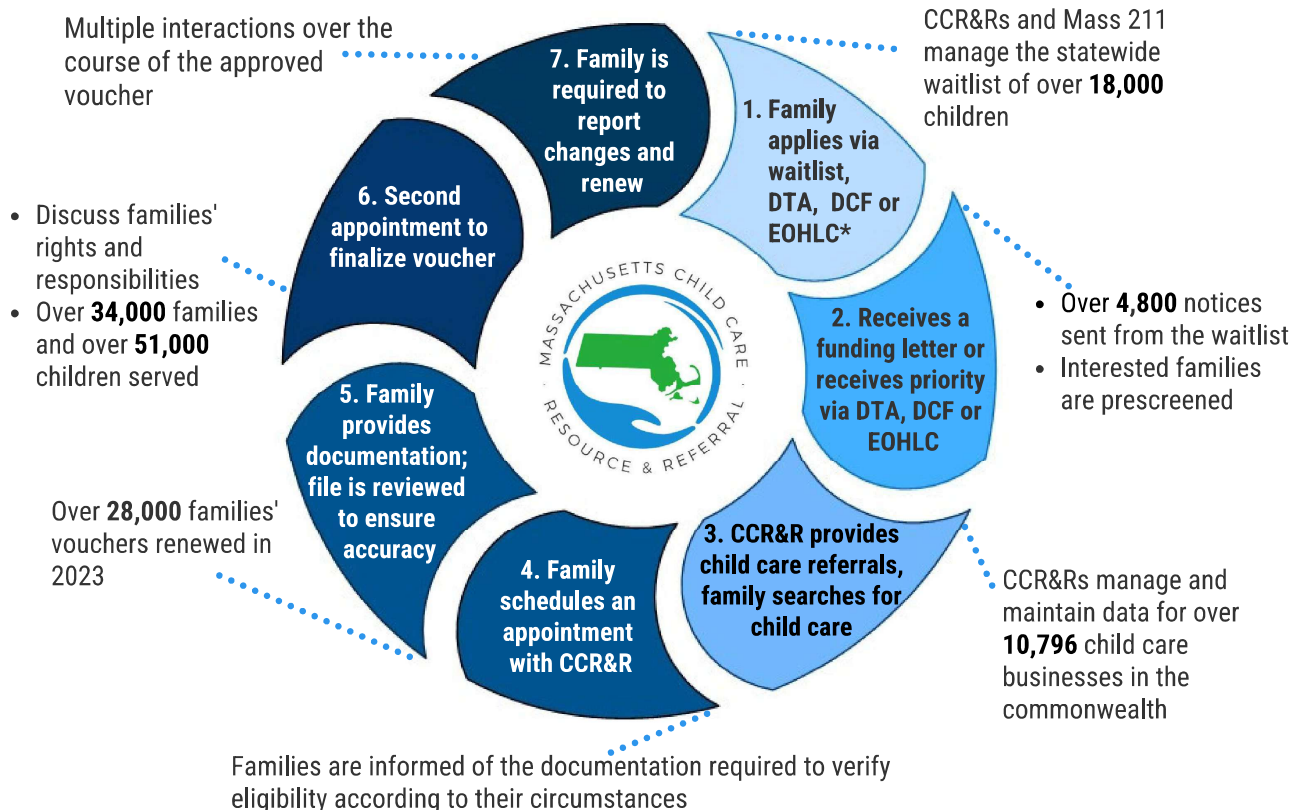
Multiple interactions over the course of the approved voucher

7. Family is required to report changes and renew

CCR&Rs and Mass 211 manage the statewide waitlist of over **18,000** children

1. Family applies via waitlist, DTA, DCF or EOHLC*

6. Second appointment to finalize voucher

• Discuss families' rights and responsibilities
• Over **34,000** families and over **51,000** children served

MASSACHUSETTS CHILD CARE RESOURCE & REFERRAL

2. Receives a funding letter or receives priority via DTA, DCF or EOHLC

• Over **4,800** notices sent from the waitlist
• Interested families are prescreened

5. Family provides documentation; file is reviewed to ensure accuracy

Over **28,000** families' vouchers renewed in 2023

3. CCR&R provides child care referrals, family searches for child care

4. Family schedules an appointment with CCR&R

CCR&Rs manage and maintain data for over **10,796** child care businesses in the commonwealth

Families are informed of the documentation required to verify eligibility according to their circumstances